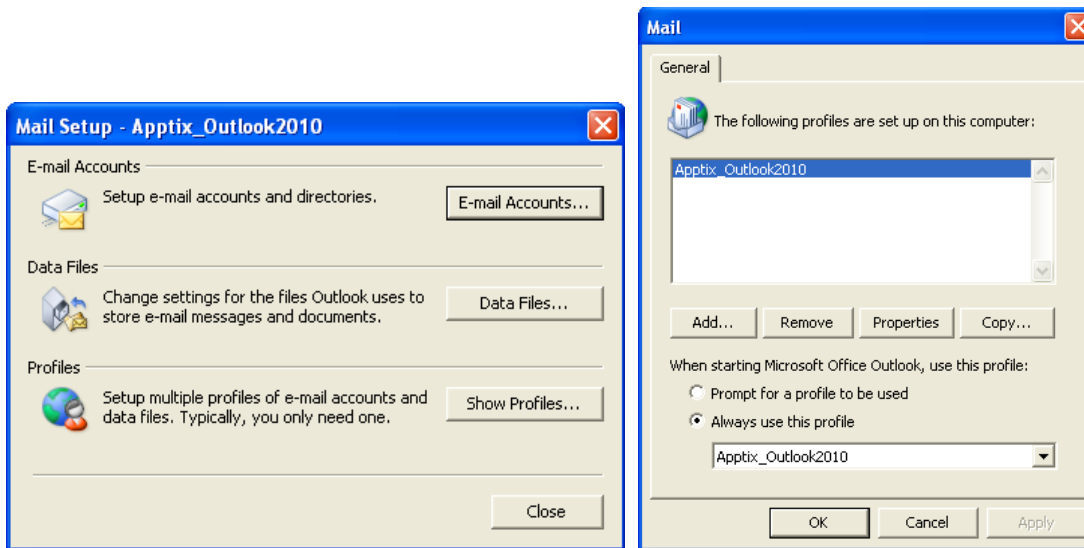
Mail Setup - Apptix_Outlook2010

E-mail Accounts

Setup e-mail accounts and directories.

E-mail Accounts...

Data Files

Change settings for the files Outlook uses to store e-mail messages and documents.

Data Files...

Profiles

Setup multiple profiles of e-mail accounts and data files. Typically, you only need one.

Show Profiles...

Close

Mail

General

The following profiles are set up on this computer:

Apptix_Outlook2010

Add...

Remove

Properties

Copy...

When starting Microsoft Office Outlook, use this profile:

Prompt for a profile to be used

Always use this profile

Apptix_Outlook2010

OK

Cancel

Apply